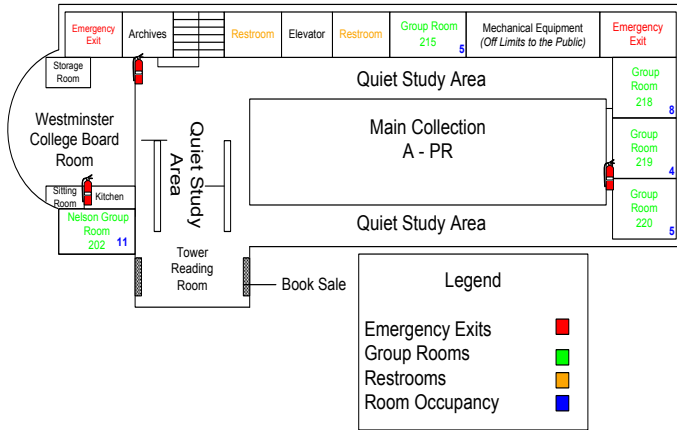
Emergency Exit

Archives

Restroom

Elevator

Restroom

Group Room 215

5

Mechanical Equipment (Off Limits to the Public)

Emergency Exit

Storage Room

Westminster College Board Room

Quiet Study Area

Group Room 218

8

Main Collection A - PR

Quiet Study Area

Group Room 219

4

Sitting Room

Kitchen

Group Room 220

5

Nelson Group Room 202

11

Quiet Study Area

Tower Reading Room

Book Sale

Legend

Emergency Exits

Group Rooms

Restrooms

Room Occupancy